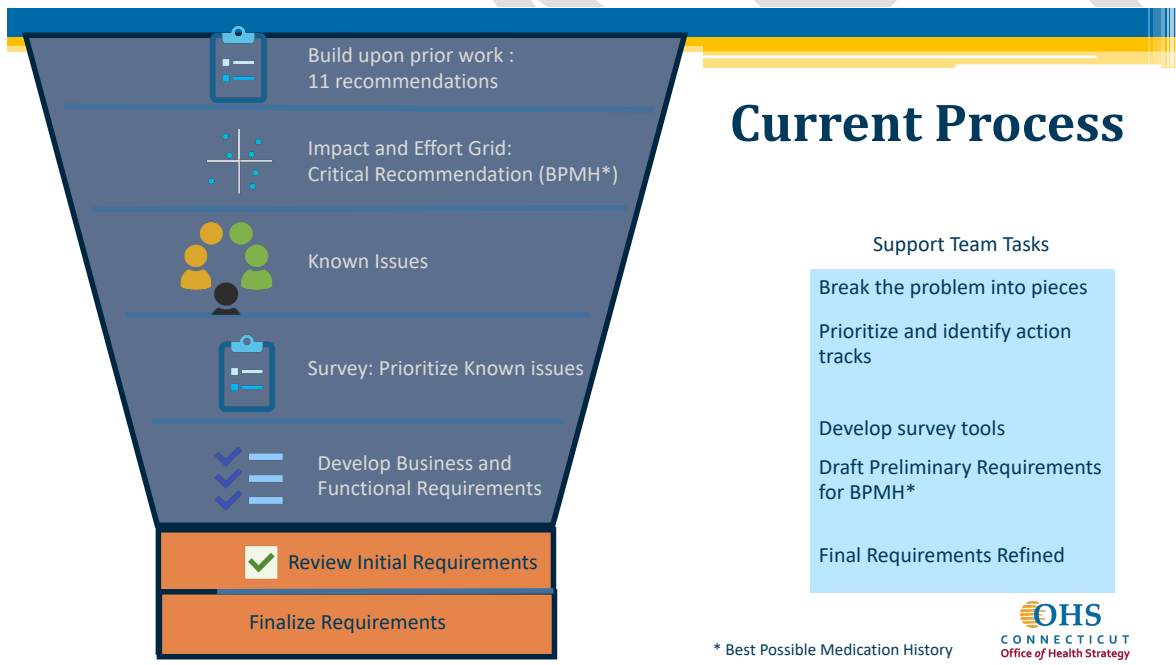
Build upon prior work : 11 recommendations

Impact and Effort Grid: Critical Recommendation (BPMH*)

Known Issues

Survey: Prioritize Known issues

Develop Business and Functional Requirements

Review Initial Requirements

Finalize Requirements

Current Process

Support Team Tasks

Break the problem into pieces

Prioritize and identify action tracks

Develop survey tools

Draft Preliminary Requirements for BPMH*

Final Requirements Refined

* Best Possible Medication History

OHS
CONNECTICUT
Office of Health Strategy